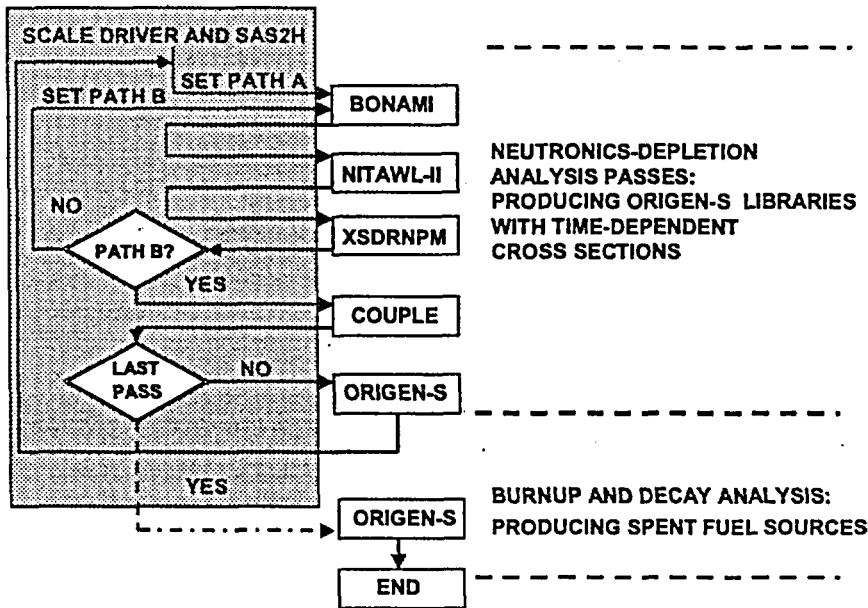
SCALE DRIVER AND SAS2H

SET PATH A

SET PATH B

BONAMI

NITAWL-II

XSDRNPM

NO

PATH B?

YES

COUPLE

LAST PASS

NO

ORIGEN-S

YES

ORIGEN-S

END

NEUTRONICS-DEPLETION ANALYSIS PASSES: PRODUCING ORIGEN-S LIBRARIES WITH TIME-DEPENDENT CROSS SECTIONS

BURNUP AND DECAY ANALYSIS: PRODUCING SPENT FUEL SOURCES